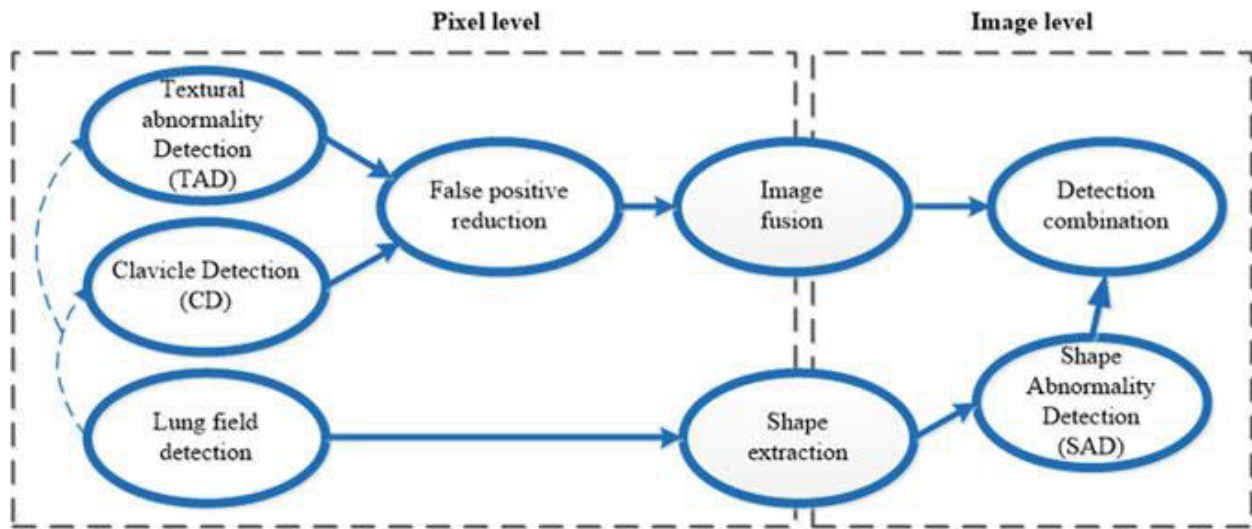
Pixel level

Image level

Textural abnormality Detection (TAD)

False positive reduction

Image fusion

Detection combination

Clavicle Detection (CD)

Shape Abnormality Detection (SAD)

Lung field detection

Shape extraction